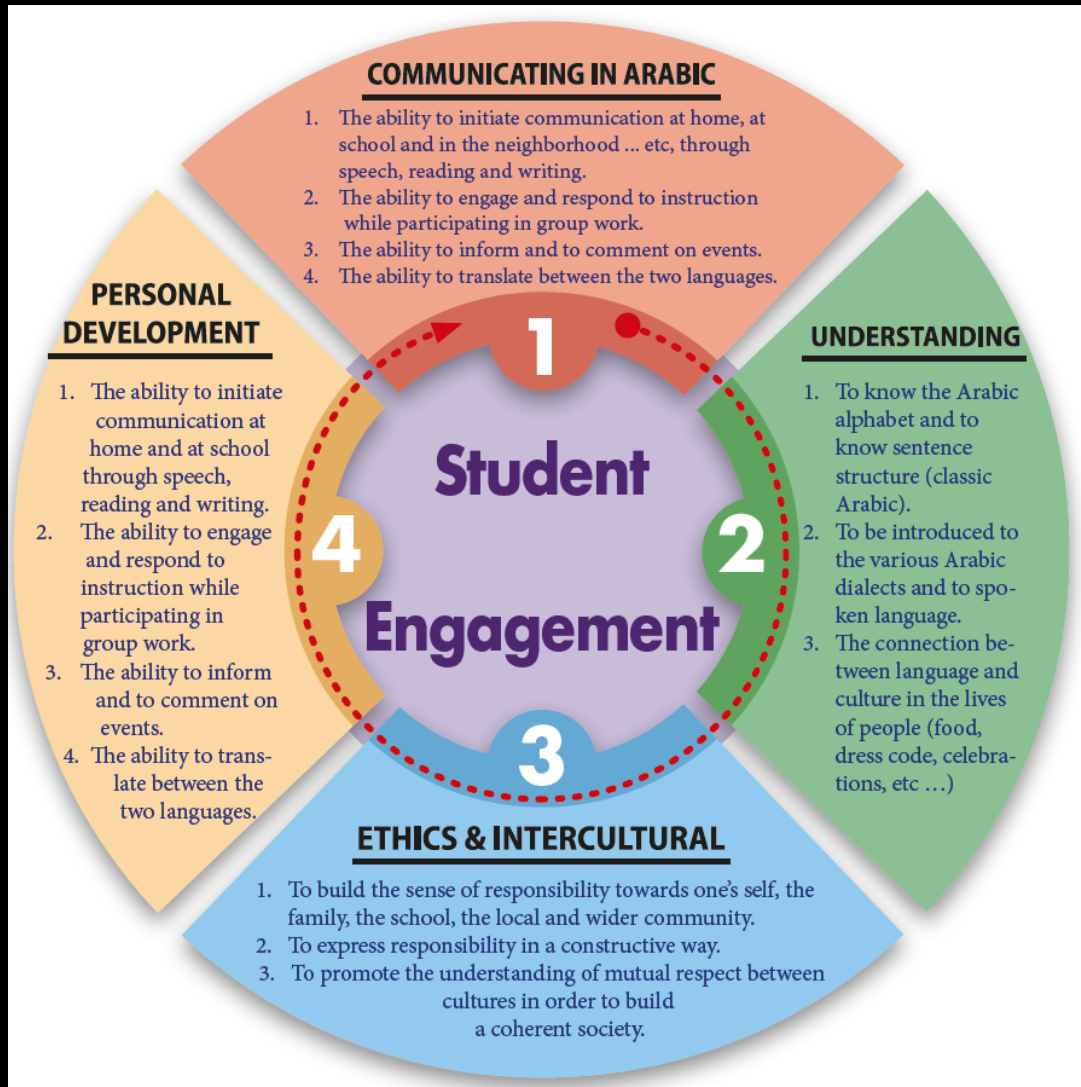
COMMUNICATING IN ARABIC

1. The ability to initiate communication at home, at school and in the neighborhood ... etc, through speech, reading and writing.
2. The ability to engage and respond to instruction while participating in group work.
3. The ability to inform and to comment on events.
4. The ability to translate between the two languages.

PERSONAL DEVELOPMENT

1. The ability to initiate communication at home and at school through speech, reading and writing.
2. The ability to engage and respond to instruction while participating in group work.
3. The ability to inform and to comment on events.
4. The ability to translate between the two languages.

1

Student

4

2

Engagement

3

UNDERSTANDING

1. To know the Arabic alphabet and to know sentence structure (classic Arabic).
2. To be introduced to the various Arabic dialects and to spoken language.
3. The connection between language and culture in the lives of people (food, dress code, celebrations, etc …)

ETHICS & INTERCULTURAL

1. To build the sense of responsibility towards one's self, the family, the school, the local and wider community.
2. To express responsibility in a constructive way.
3. To promote the understanding of mutual respect between cultures in order to build a coherent society.